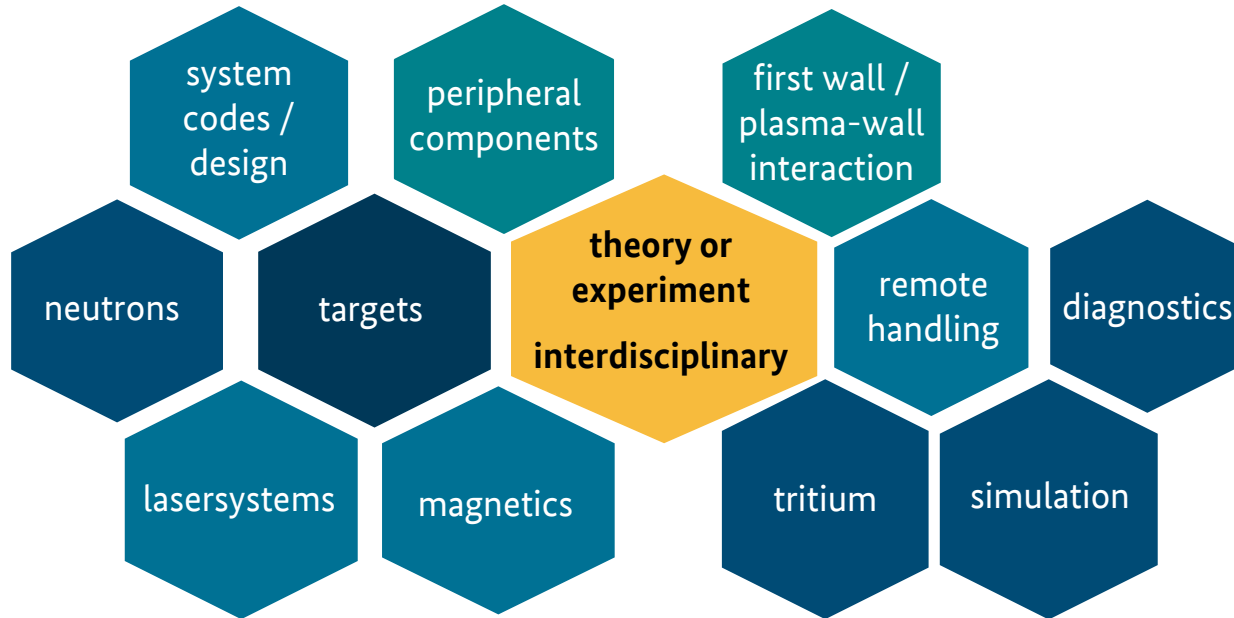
system codes / design

peripheral components

first wall / plasma-wall interaction

neutrons

targets

theory or experiment

interdisciplinary

remote handling

diagnostics

lasersystems

magnetics

tritium

simulation